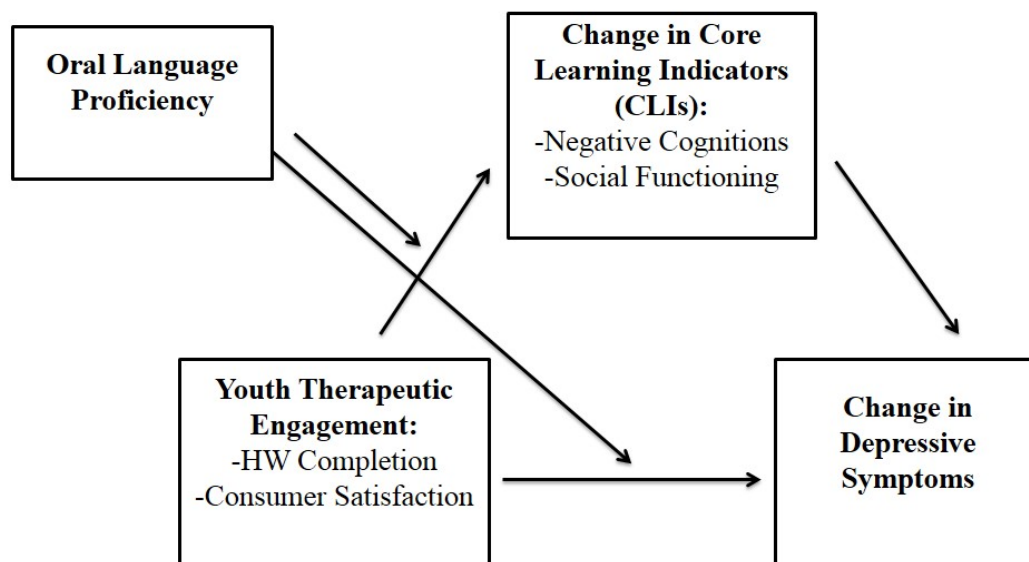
Oral Language Proficiency

Change in Core Learning Indicators (CLIs):
-Negative Cognitions
-Social Functioning

Youth Therapeutic Engagement:
-HW Completion
-Consumer Satisfaction

Change in Depressive Symptoms